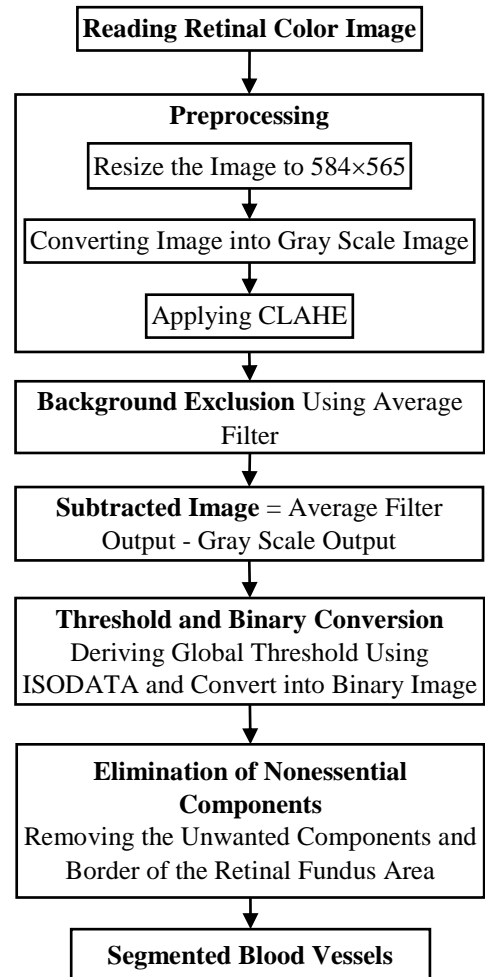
Reading Retinal Color Image

Preprocessing

Resize the Image to 584×565

Converting Image into Gray Scale Image

Applying CLAHE

Background Exclusion Using Average Filter

Subtracted Image = Average Filter Output - Gray Scale Output

Threshold and Binary Conversion
Deriving Global Threshold Using ISODATA and Convert into Binary Image

Elimination of Nonessential Components
Removing the Unwanted Components and Border of the Retinal Fundus Area

Segmented Blood Vessels